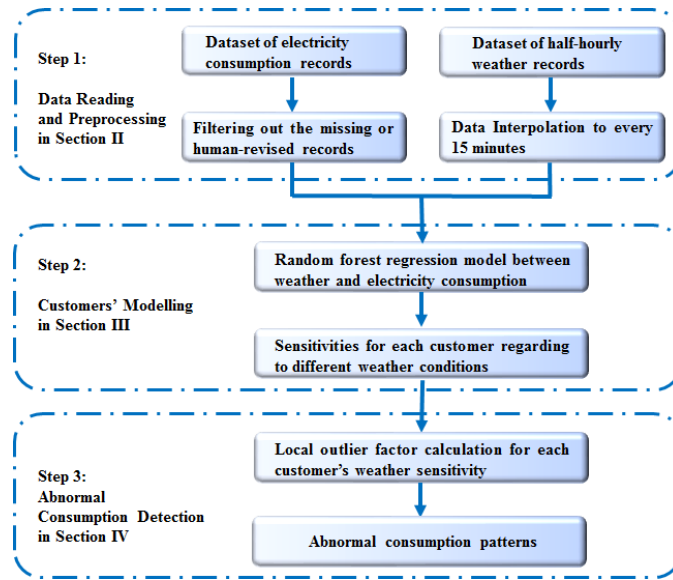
Step 1:

Data Reading and Preprocessing in Section II

Dataset of electricity consumption records

Dataset of half-hourly weather records

Filtering out the missing or human-revised records

Data Interpolation to every 15 minutes

Step 2:

Customers' Modelling in Section III

Random forest regression model between weather and electricity consumption

Sensitivities for each customer regarding to different weather conditions

Step 3:
Abnormal Consumption Detection in Section IV

Local outlier factor calculation for each customer's weather sensitivity

Abnormal consumption patterns